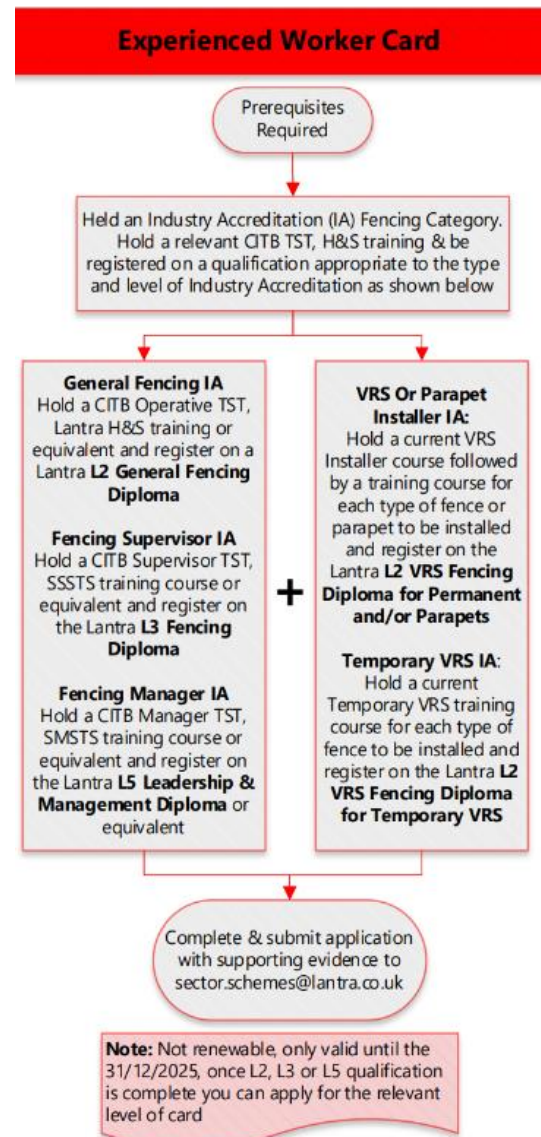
Experienced Worker Card

Prerequisites Required

Held an Industry Accreditation (IA) Fencing Category. Hold a relevant CITB TST, H&S training & be registered on a qualification appropriate to the type and level of Industry Accreditation as shown below

General Fencing IA
Hold a CITB Operative TST, Lantra H&S training or equivalent and register on a Lantra L2 General Fencing Diploma

Fencing Supervisor IA
Hold a CITB Supervisor TST, SSSTS training course or equivalent and register on the Lantra L3 Fencing Diploma

Fencing Manager IA
Hold a CITB Manager TST, SMSTS training course or equivalent and register on the Lantra L5 Leadership & Management Diploma or equivalent

+

VRS Or Parapet Installer IA:
Hold a current VRS Installer course followed by a training course for each type of fence or parapet to be installed and register on the Lantra L2 VRS Fencing Diploma for Permanent and/or Parapets

Temporary VRS IA:
Hold a current Temporary VRS training course for each type of fence to be installed and register on the Lantra L2 VRS Fencing Diploma for Temporary VRS

Complete & submit application with supporting evidence to sector.schemes@lantra.co.uk

Note: Not renewable, only valid until the 31/12/2025, once L2, L3 or L5 qualification is complete you can apply for the relevant level of card